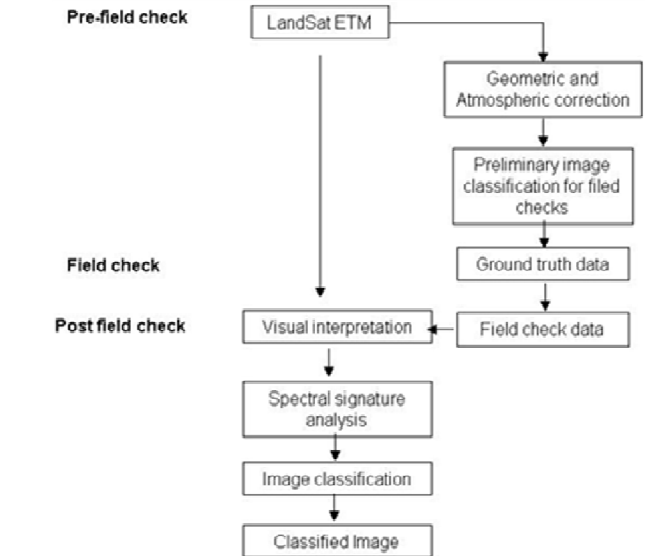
Pre-field check

LandSat ETM

Geometric and Atmospheric correction

Preliminary image classification for filed checks

Field check

Ground truth data

Post field check

Visual interpretation

Field check data

Spectral signature analysis

Image classification

Classified Image